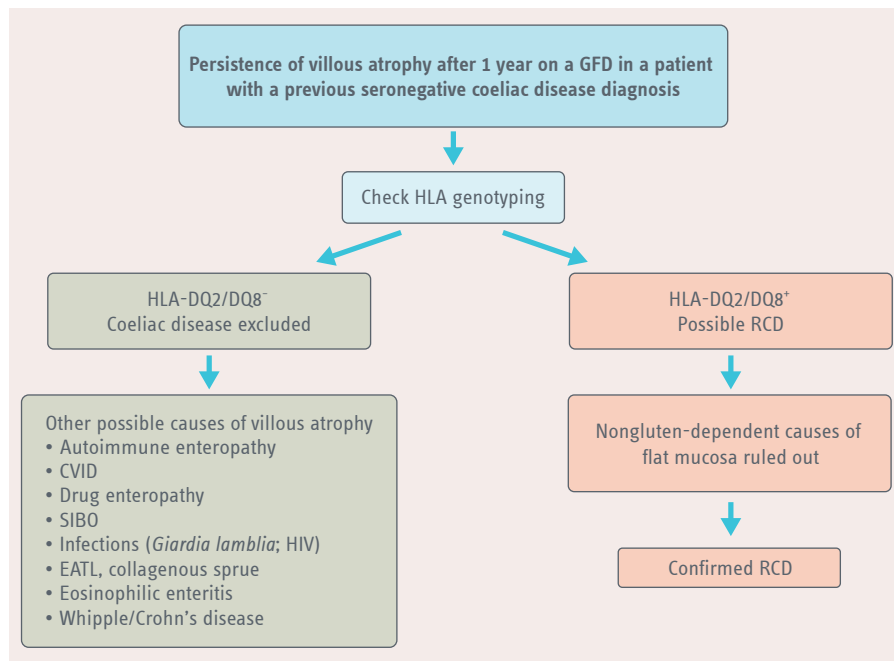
Persistence of villous atrophy after 1 year on a GFD in a patient with a previous seronegative coeliac disease diagnosis

Check HLA genotyping

HLA-DQ2/DQ8$^{-}$
Coeliac disease excluded

HLA-DQ2/DQ8$^{+}$
Possible RCD

Other possible causes of villous atrophy
• Autoimmune enteropathy
• CVID
• Drug enteropathy
• SIBO
• Infections (Giardia lamblia; HIV)
• EATL, collagenous sprue
• Eosinophilic enteritis
• Whipple/Crohn's disease

Nongluten-dependent causes of flat mucosa ruled out

Confirmed RCD